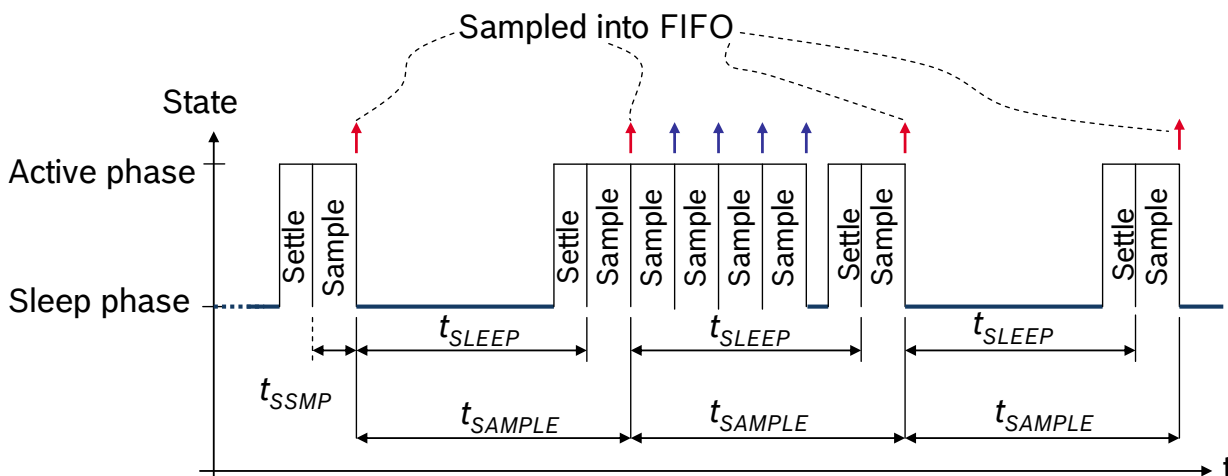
Sampled into FIFO

State

Active phase

Sleep phase

Settle Sample

Settle Sample Sample Sample Sample Sample

Settle Sample

Settle Sample

$t_{SLEEP}$

$t_{SLEEP}$

$t_{SLEEP}$

$t_{SSMP}$

$t_{SAMPLE}$

$t_{SAMPLE}$

$t_{SAMPLE}$

t